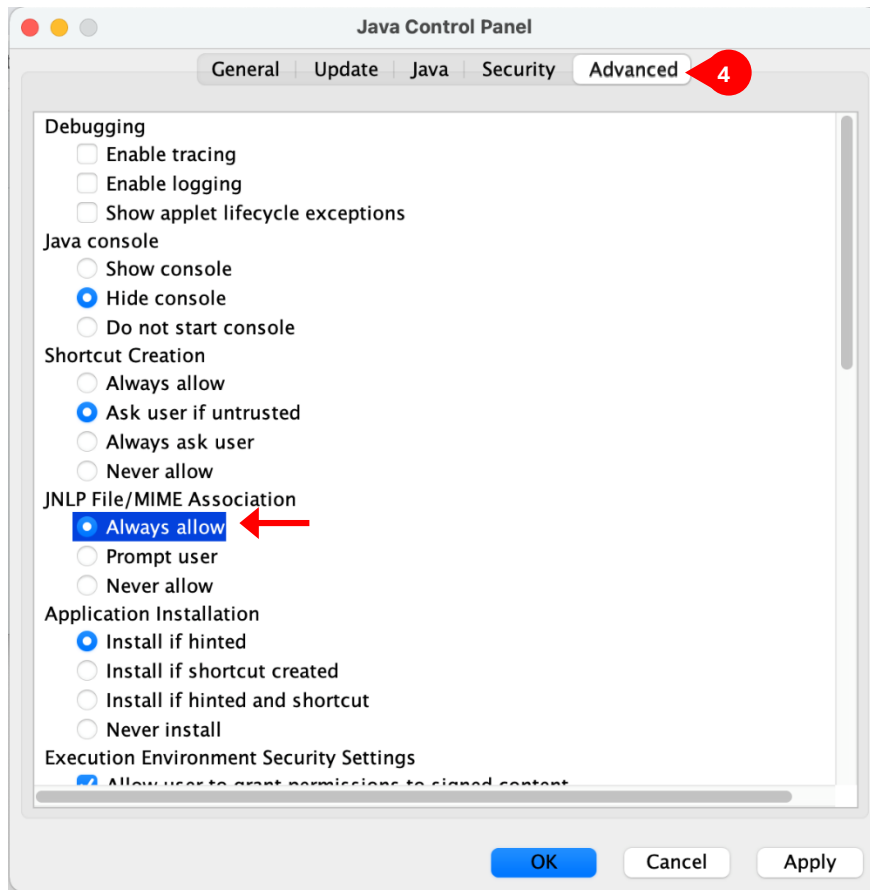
Java Control Panel

General | Update | Java | Security | Advanced

4

Debugging
Enable tracing
Enable logging
Show applet lifecycle exceptions
Java console
Show console
Hide console
Do not start console
Shortcut Creation
Always allow
Ask user if untrusted
Always ask user
Never allow
JNLP File/MIME Association
Always allow
Prompt user
Never allow
Application Installation
Install if hinted
Install if shortcut created
Install if hinted and shortcut
Never install
Execution Environment Security Settings
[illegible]

OK
Cancel
Apply